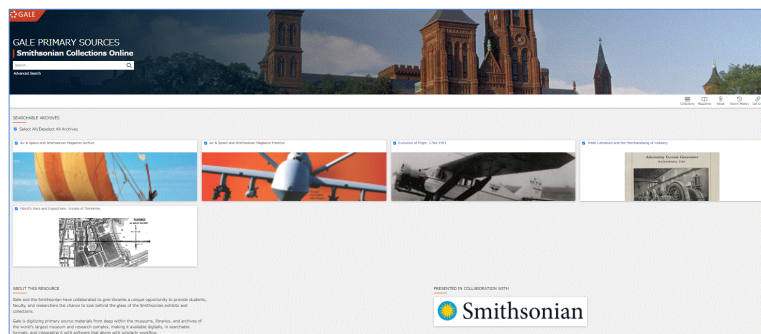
GALE

GALE PRIMARY SOURCES
| Smithsonian Collections Online

Search...

Advanced Search

Collections Magazines About Search History Get Link

SEARCHABLE ARCHIVES

Select All/Deselect All Archives

Air & Space and Smithsonian Magazine Archive

Air & Space and Smithsonian Magazine Archive

Evolution of Flight, 1784-1991

Trade Literature and the Merchandising of Industry

World's Fairs and Expositions: Visions of Tomorrow

Advertising Current Generators

ABOUT THIS RESOURCE

Gale and the Smithsonian have collaborated to give libraries a unique opportunity to provide students, faculty, and researchers the chance to look behind the glass of the Smithsonian exhibits and collections.

Gale is digitizing primary source materials from deep within the museums, libraries, and archives of the world's largest museum and research complex, making it available digitally, in searchable formats, and integrating it with software that aligns with scholarly workflow.

PRESENTED IN COLLABORATION WITH

Smithsonian